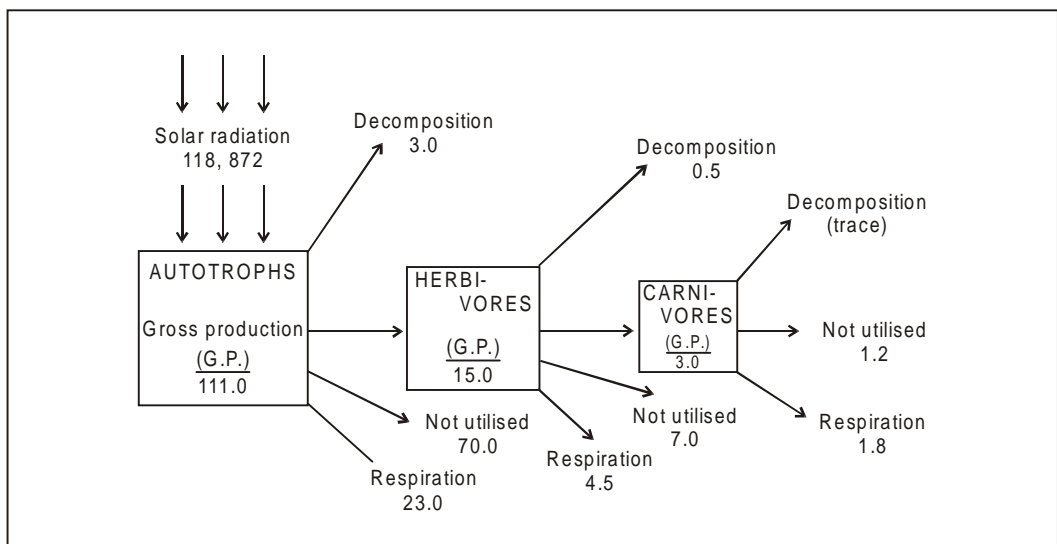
Solar radiation
118, 872

Decomposition
3.0

AUTOTROPHS

Gross production
(G.P.)
111.0

Not utilised
70.0

Respiration
23.0

Decomposition
0.5

HERBIVORES

(G.P.)
15.0

Not utilised
7.0

Respiration
4.5

Decomposition
(trace)

CARNIVORES

(G.P.)
3.0

Not utilised
1.2

Respiration
1.8